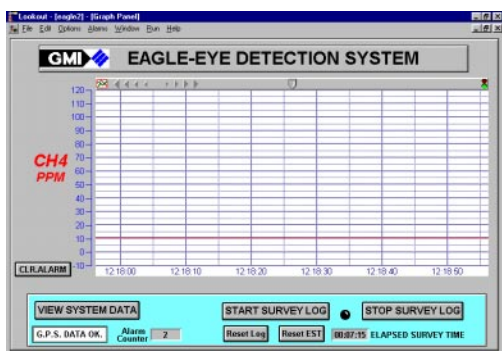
Lookout - [eagle2] - [Graph Panel]
File Edit Options Alarms Window Run Help

GMI EAGLE-EYE DETECTION SYSTEM

120
110
100
90
80
70
60
50
40
30
20
10
0
-10

CH4
PPM

CLR.ALARM

12:18:00 12:18:10 12:18:20 12:18:30 12:18:40 12:18:50

VIEW SYSTEM DATA
START SURVEY LOG
STOP SURVEY LOG
G.P.S. DATA OK.
Alarm Counter 2
Reset Log
Reset EST
00:07:15 ELAPSED SURVEY TIME